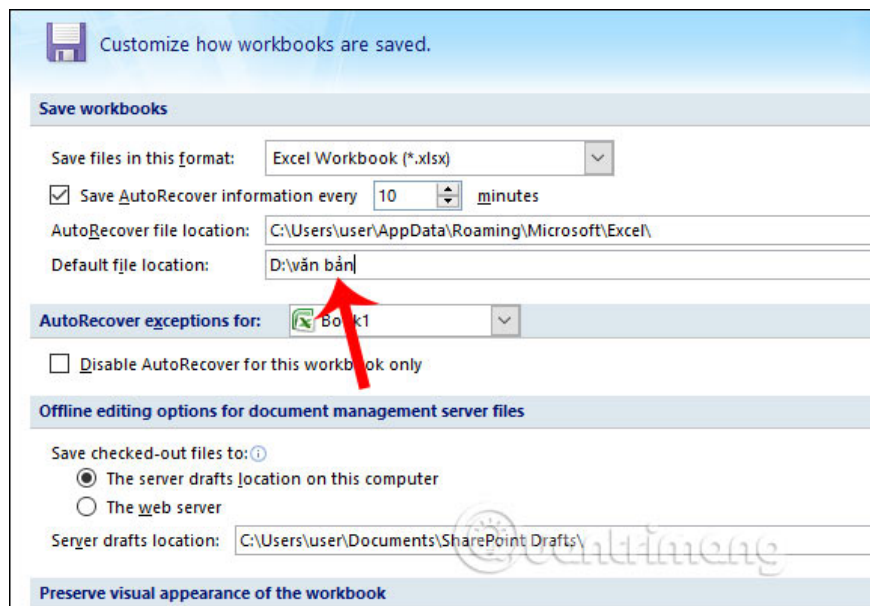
Customize how workbooks are saved.

Save workbooks

Save files in this format: Excel Workbook (*.xlsx)

Save AutoRecover information every 10 minutes

AutoRecover file location: C:\Users\user\AppData\Roaming\Microsoft\Excel\

Default file location: D:\văn bản

AutoRecover exceptions for: Book1

Disable AutoRecover for this workbook only

Offline editing options for document management server files

Save checked-out files to:

The server drafts location on this computer

The web server

Server drafts location: C:\Users\user\Documents\SharePoint Drafts\

Preserve visual appearance of the workbook

quantrimang